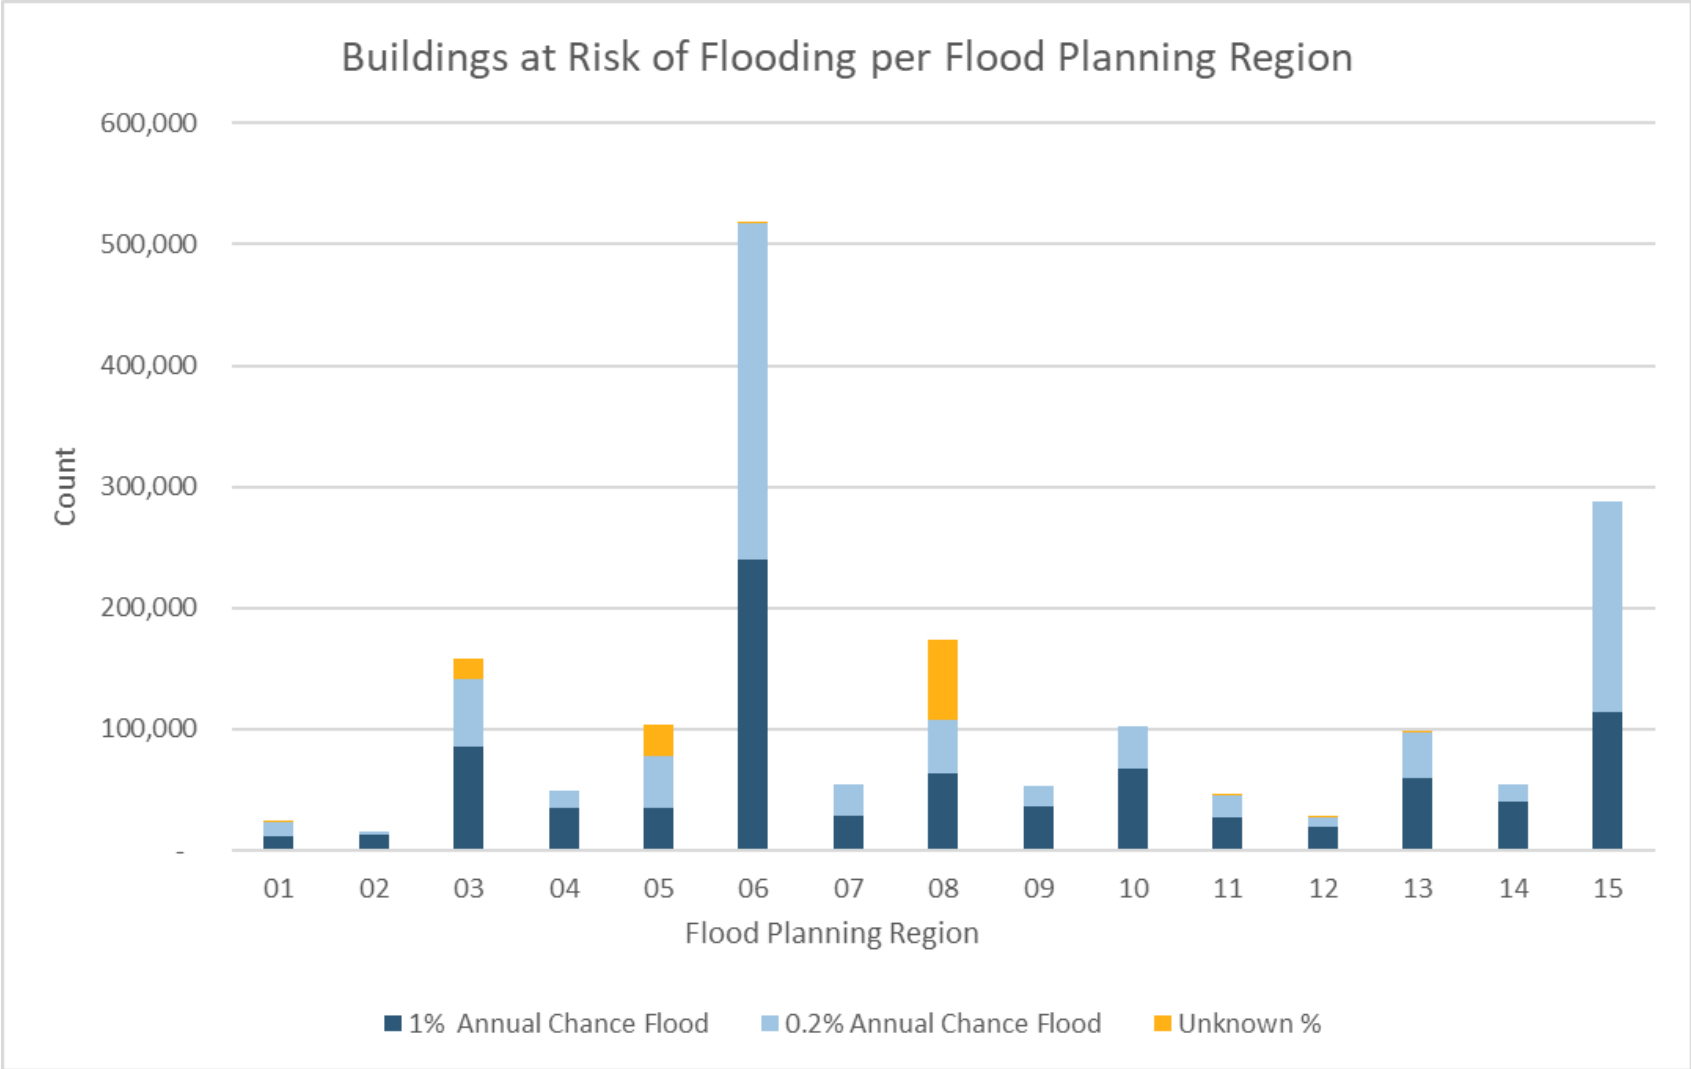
Buildings at Risk of Flooding per Flood Planning Region

Count

600,000
500,000
400,000
300,000
200,000
100,000
-

01 02 03 04 05 06 07 08 09 10 11 12 13 14 15

Flood Planning Region

1% Annual Chance Flood
0.2% Annual Chance Flood
Unknown %